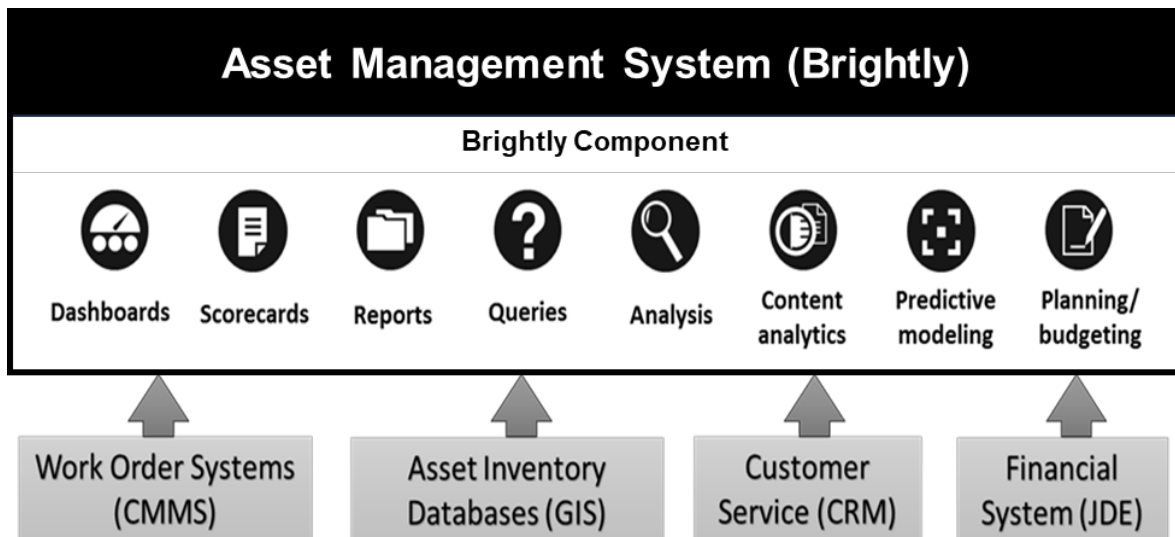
Asset Management System (Brightly)

Brightly Component

Dashboards

Scorecards

Reports

Queries

Analysis

Content analytics

Predictive modeling

Planning/ budgeting

Work Order Systems (CMMS)

Asset Inventory Databases (GIS)

Customer Service (CRM)

Financial System (JDE)